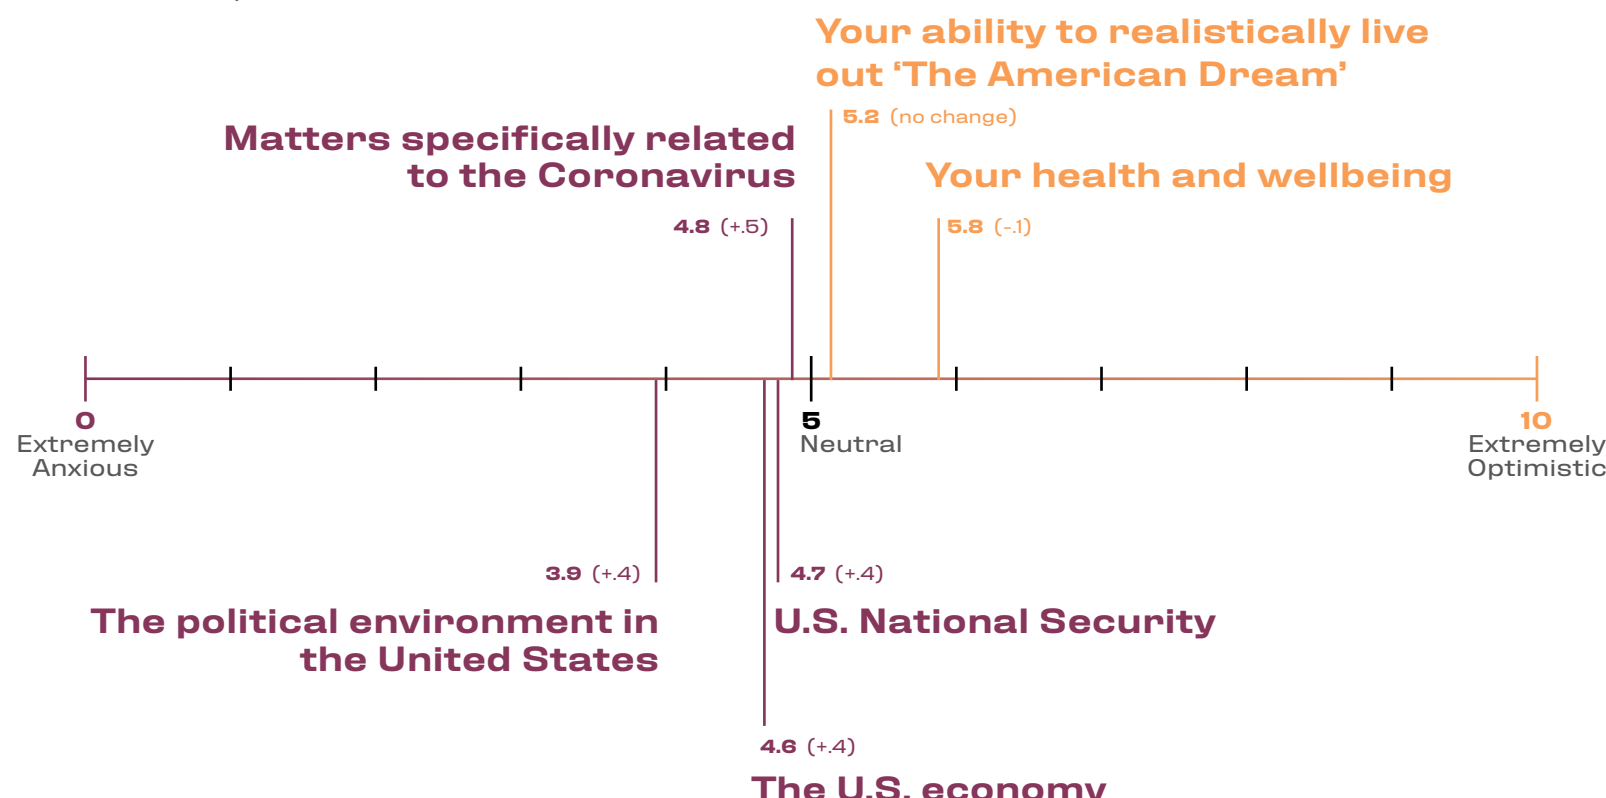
Your ability to realistically live out 'The American Dream'

5.2 (no change)

Matters specifically related to the Coronavirus

Your health and wellbeing

4.8 (+.5)

5.8 (-.1)

0
Extremely Anxious

5
Neutral

10
Extremely Optimistic

3.9 (+.4)

4.7 (+.4)

The political environment in the United States

U.S. National Security

4.6 (+.4)

The U.S. economy